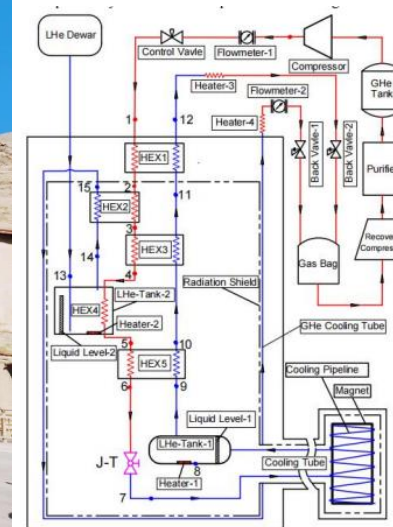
LHe Dewar
Control Vavle
Flowmeter-1
Compressor
GHe Tank
Heater-3
Flowmeter-2
Heater-4
Back Vavle-1
Back Vavle-2
Purifie
Recove Compres
1
12
HEX1
2
11
15
HEX2
3
HEX3
14
13
4
HEX4
LHe-Tank-2
Heater-2
Gas Bag
Radiation Shield
GHe Cooling Tube
Liquid Level-2
5
10
HEX5
6
9
Cooling Pipeline
Magnet
Liquid Level-1
LHe-Tank-1
J-T
8
Heater-1
Cooling Tube
7